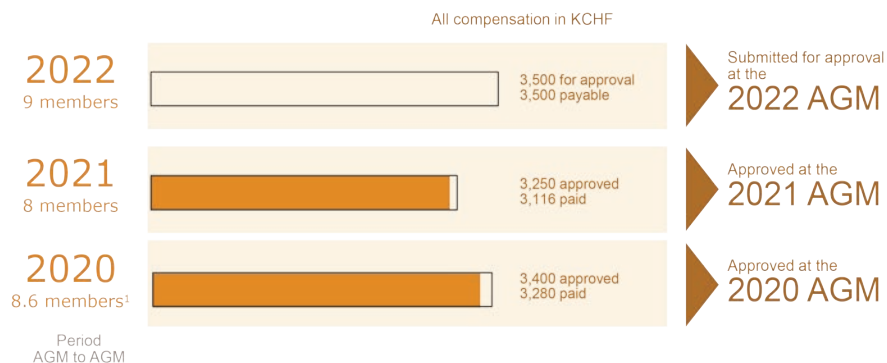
All compensation in KCHF

2022
9 members

3,500 for approval
3,500 payable

Submitted for approval at the
2022 AGM

2021
8 members

3,250 approved
3,116 paid

Approved at the
2021 AGM

2020
8.6 members$^1$

3,400 approved
3,280 paid

Approved at the
2020 AGM

Period
AGM to AGM